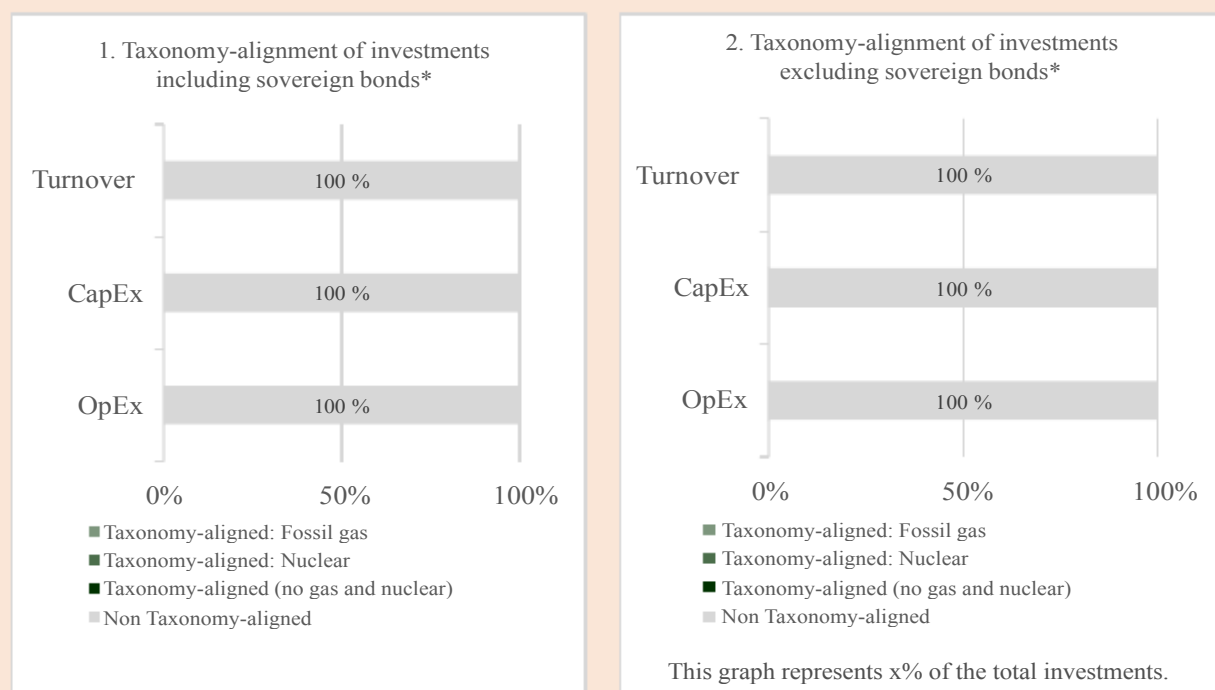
1. Taxonomy-alignment of investments including sovereign bonds*

Turnover 100 %

CapEx 100 %

OpEx 100 %

0% 50% 100%

Taxonomy-aligned: Fossil gas
Taxonomy-aligned: Nuclear
Taxonomy-aligned (no gas and nuclear)
Non Taxonomy-aligned

2. Taxonomy-alignment of investments excluding sovereign bonds*

Turnover 100 %

CapEx 100 %

OpEx 100 %

0% 50% 100%

Taxonomy-aligned: Fossil gas
Taxonomy-aligned: Nuclear
Taxonomy-aligned (no gas and nuclear)
Non Taxonomy-aligned

This graph represents x% of the total investments.